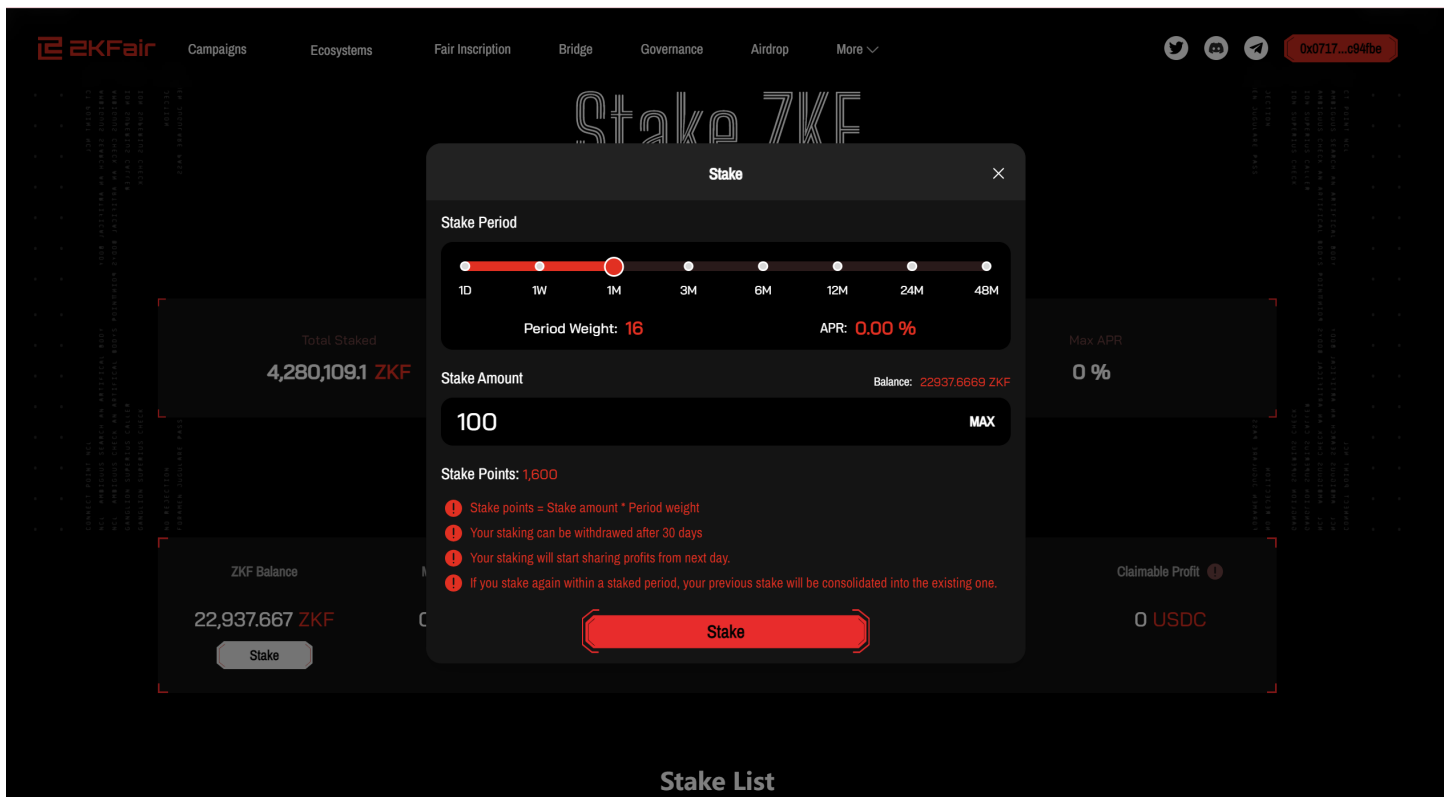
ZKFair Campaigns Ecosystems Fair Inscription Bridge Governance Airdrop More

0x0717...c94fbe

Stake ZKF

Total Staked
4,280,109.1 ZKF

Max APR
0 %

ZKF Balance
22,937.667 ZKF
Stake

Claimable Profit
0 USDC

Stake

Stake Period

1D 1W 1M 3M 6M 12M 24M 48M

Period Weight: 16
APR: 0.00 %

Stake Amount
Balance: 22937.6669 ZKF

100
MAX

Stake Points: 1,600

Stake points = Stake amount * Period weight
Your staking can be withdrawed after 30 days
Your staking will start sharing profits from next day.
If you stake again within a staked period, your previous stake will be consolidated into the existing one.

Stake

Stake List